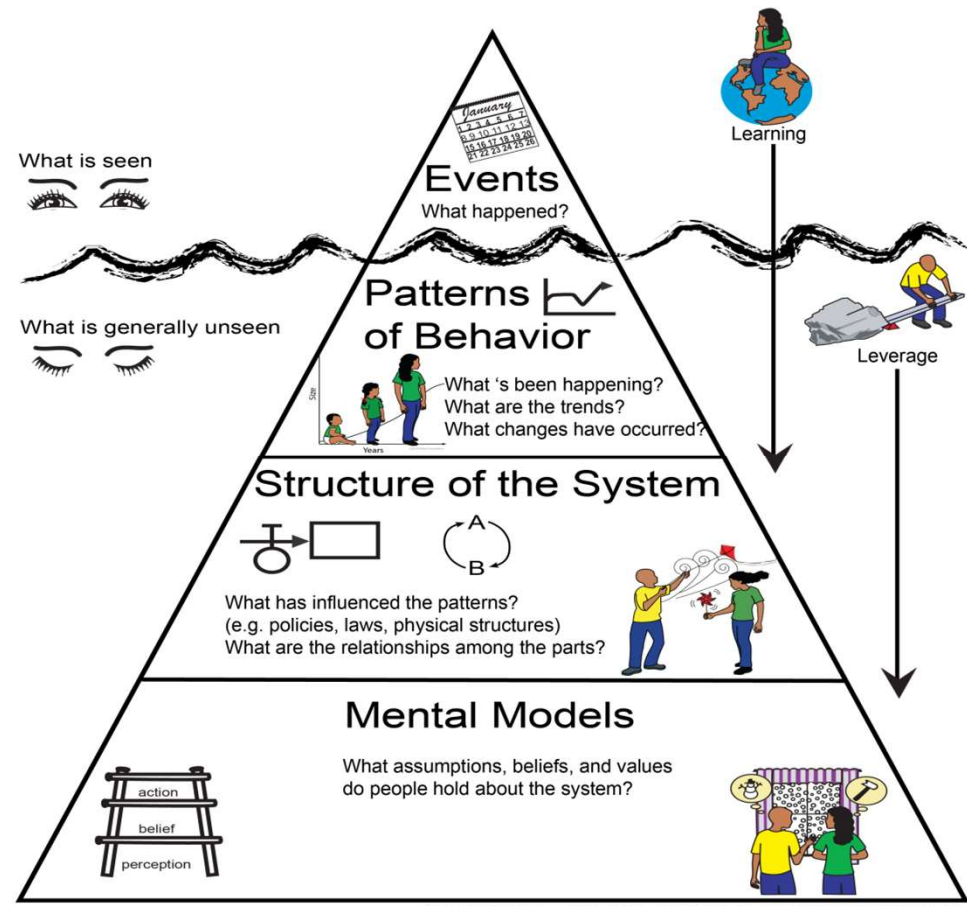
Learning

What is seen

January
1 2 3 4 5 6 7
8 9 10 11 12 13 14
15 16 17 18 19 20
21 22 23 24 25 26

Events
What happened?

What is generally unseen

Patterns of Behavior

Leverage

Size
Years

What 's been happening?
What are the trends?
What changes have occurred?

Structure of the System

A
B

What has influenced the patterns?
(e.g. policies, laws, physical structures)
What are the relationships among the parts?

Mental Models

What assumptions, beliefs, and values do people hold about the system?

action
belief
perception